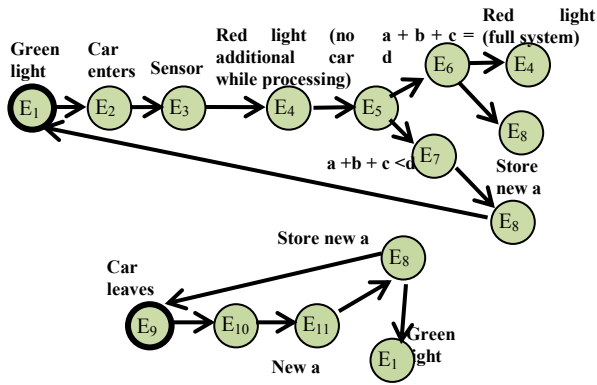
Green light
Car enters
Sensor
Red light (no additional car while processing)
a + b + c = d
Red light (full system)
$E_1$
$E_2$
$E_3$
$E_4$
$E_5$
$E_6$
$E_4$
$E_8$
$E_7$
a +b + c <d
Store new a
$E_8$
Store new a
Car leaves
$E_8$
$E_9$
$E_{10}$
$E_{11}$
Green light
$E_1$
New a